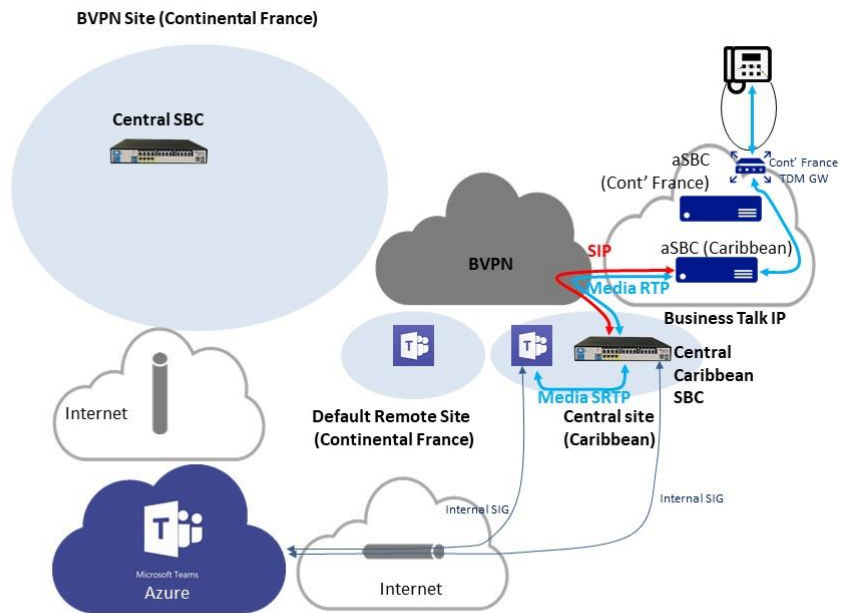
BVPN Site (Continental France)

Central SBC

Cont' France TDM GW

aSBC (Cont' France)

aSBC (Caribbean)

BVPN

SIP

Media RTP

Business Talk IP

Central Caribbean SBC

Media SRTP

Internet

Default Remote Site (Continental France)

Central site (Caribbean)

Internal SIG

Internal SIG

Microsoft Teams

Azure

Internet